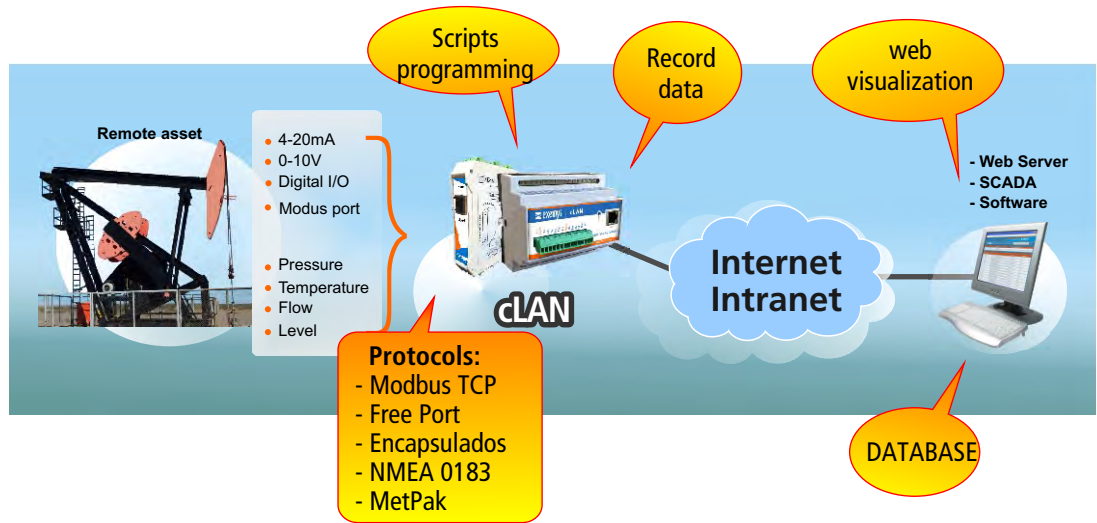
Scripts programming

Record data

web visualization

Remote asset

- 4-20mA
- 0-10V
- Digital I/O
- Modus port

- Pressure
- Temperature
- Flow
- Level

cLAN

Internet Intranet

- Web Server
- SCADA
- Software

Protocols:
- Modbus TCP
- Free Port
- Encapsulados
- NMEA 0183
- MetPak

DATABASE